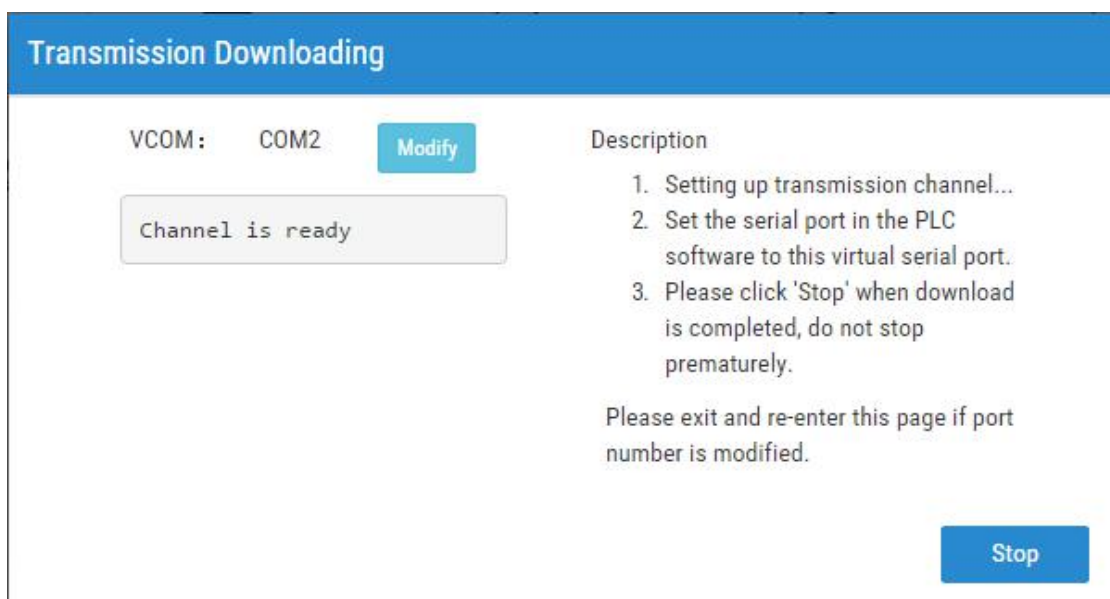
Transmission Downloading

VCOM: COM2 Modify

Channel is ready

Description

1. Setting up transmission channel...
2. Set the serial port in the PLC software to this virtual serial port.
3. Please click 'Stop' when download is completed, do not stop prematurely.

Please exit and re-enter this page if port number is modified.

Stop